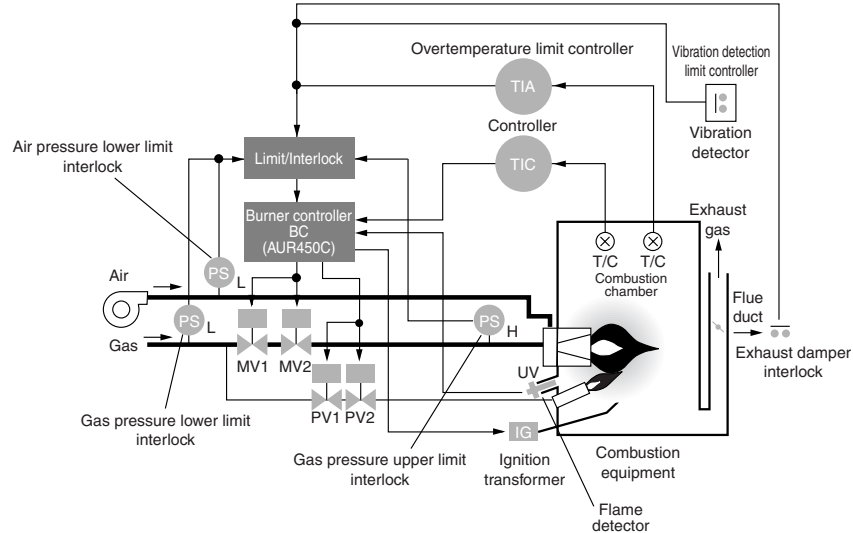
Overtemperature limit controller

TIA

Vibration detection limit controller

Vibration detector

Controller

TIC

Air pressure lower limit interlock

Limit/Interlock

Burner controller BC (AUR450C)

Exhaust gas

T/C

T/C

Combustion chamber

Air

PS

L

PS

L

Gas

MV1

MV2

PS

H

Flue duct

Exhaust damper interlock

UV

PV1

PV2

Gas pressure lower limit interlock

IG

Gas pressure upper limit interlock

Ignition transformer

Combustion equipment

Flame detector